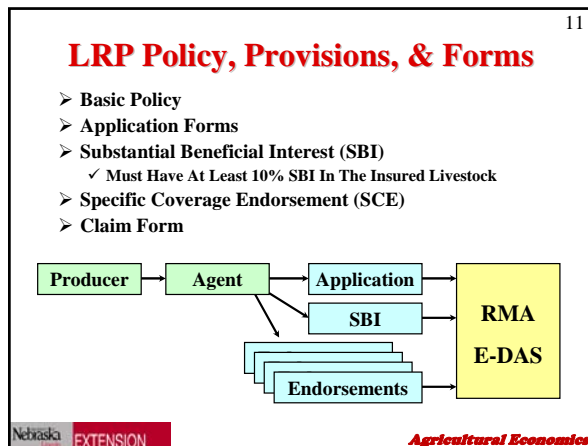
11

LRP Policy, Provisions, & Forms

- Basic Policy
- Application Forms
- Substantial Beneficial Interest (SBI)
  - Must Have At Least 10% SBI In The Insured Livestock
- Specific Coverage Endorsement (SCE)
- Claim Form

Producer

Agent

Application

SBI

Endorsements

RMA E-DAS

Nebraska EXTENSION

Agricultural Economics